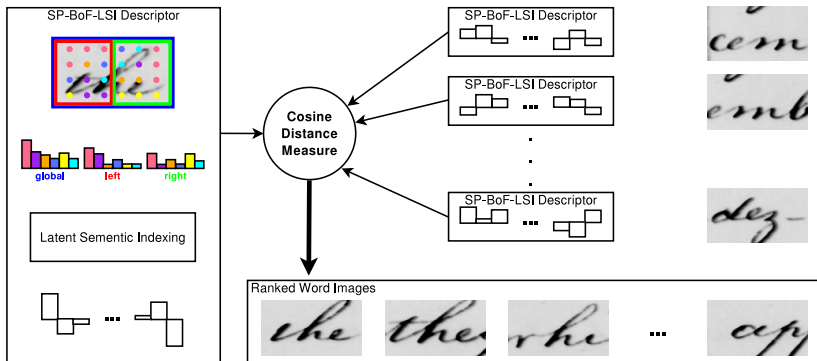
SP-BoF-LSI Descriptor

global left right

Latent Sementic Indexing

...

Cosine Distance Measure

SP-BoF-LSI Descriptor

...

SP-BoF-LSI Descriptor

...

.
.
.

SP-BoF-LSI Descriptor

...

cem

emb

dez

Ranked Word Images

the

they

rhi

...

ap